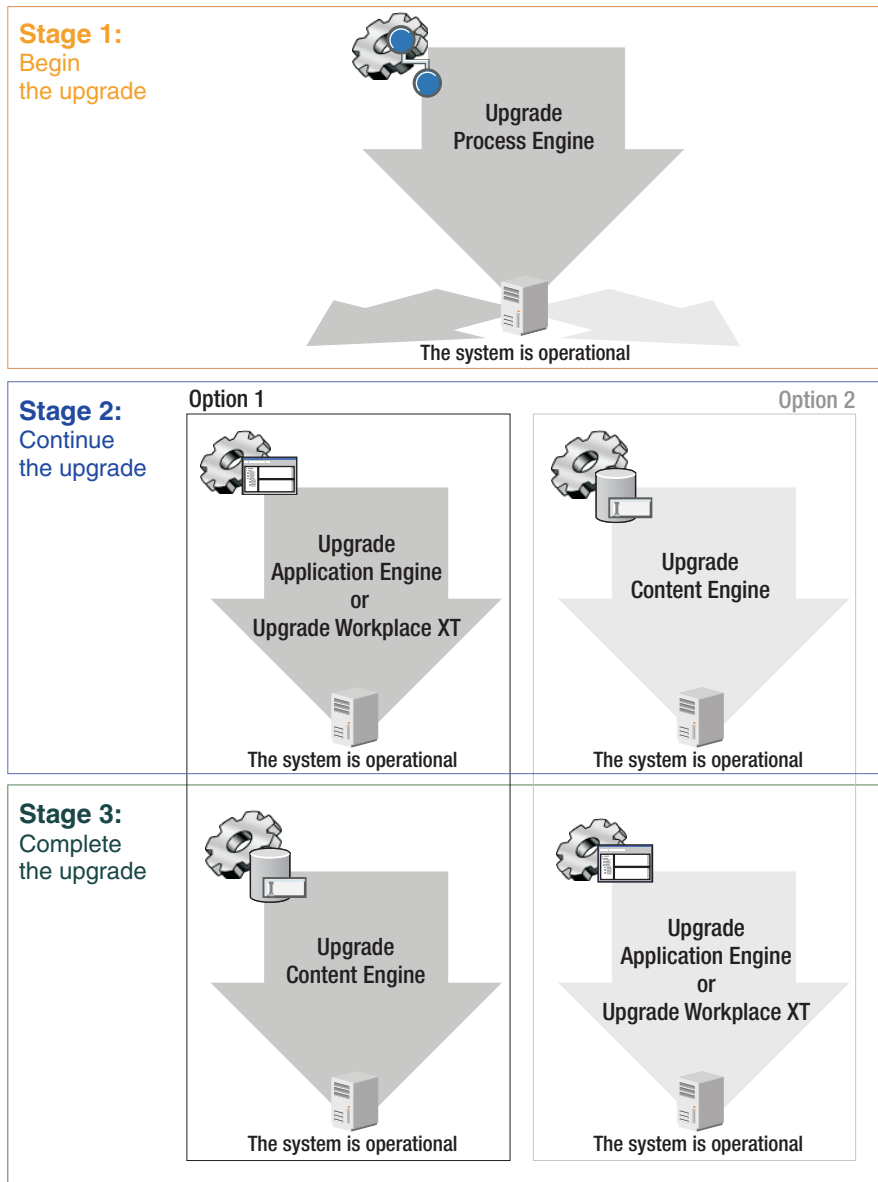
Stage 1:
Begin the upgrade

Upgrade Process Engine

The system is operational

Stage 2:
Continue the upgrade

Option 1

Upgrade Application Engine or Upgrade Workplace XT

The system is operational

Option 2

Upgrade Content Engine

The system is operational

Stage 3:
Complete the upgrade

Upgrade Content Engine

The system is operational

Upgrade Application Engine or Upgrade Workplace XT

The system is operational